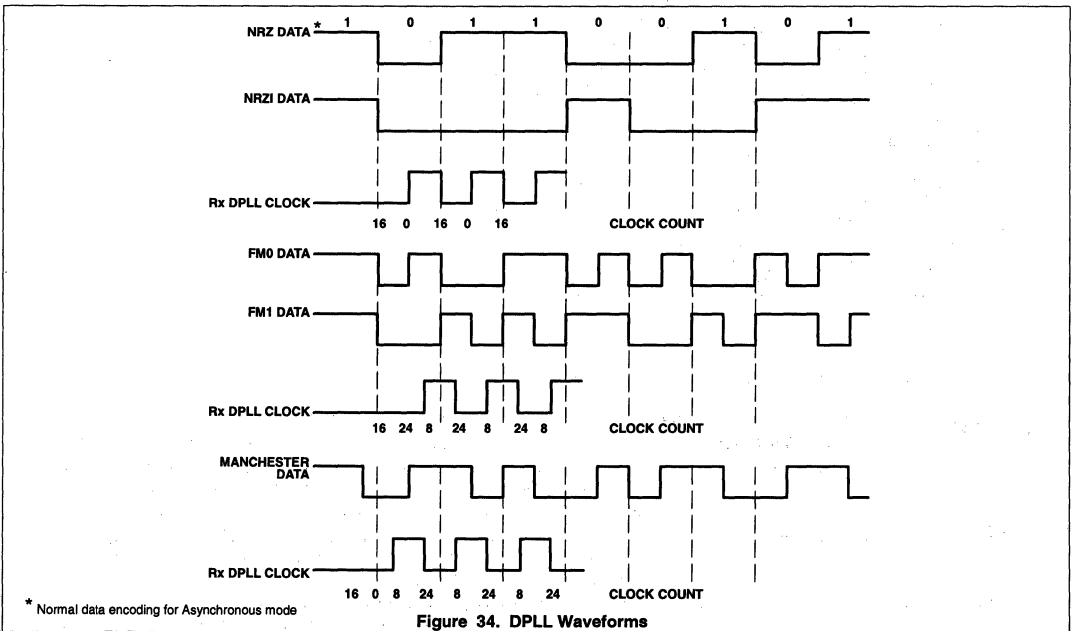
NRZ DATA * 1 0 1 1 0 0 1 0 1

NRZI DATA

Rx DPLL CLOCK
16 0 16 0 16 CLOCK COUNT

FM0 DATA

FM1 DATA

Rx DPLL CLOCK
16 24 8 24 8 24 8 CLOCK COUNT

MANCHESTER DATA

Rx DPLL CLOCK
16 0 8 24 8 24 8 24 CLOCK COUNT

* Normal data encoding for Asynchronous mode

Figure 34. DPLL Waveforms